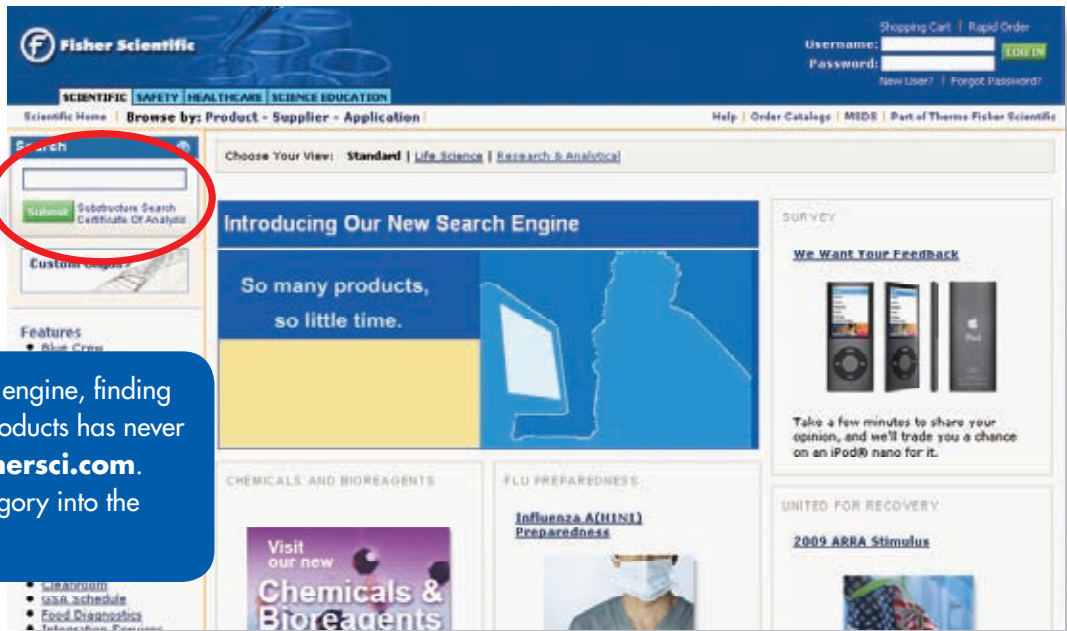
Fisher Scientific

Shopping Cart | Rapid Order
Username:
Password:
LOG IN
New User? | Forgot Password?

SCIENTIFIC | SAFETY | HEALTHCARE | SCIENCE EDUCATION

Scientific Home | Browse by: Product - Supplier - Application | Help | Order Catalogs | MSDS | Part of Thermo Fisher Scientific

Search

Submit | Substructure Search | Certificate Of Analysis

Custom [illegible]

Features
• Blue Crew

engine, finding
oducts has never
hersci.com.
gory into the

• Cleanroom
• GSA schedule
• Food Diagnostics
• Integration Services

Choose Your View: Standard | Life Science | Research & Analytical

Introducing Our New Search Engine

So many products, so little time.

SURVEY

We Want Your Feedback

iPod

Take a few minutes to share your opinion, and we'll trade you a chance on an iPod® nano for it.

CHEMICALS AND BIOREAGENTS

Visit our new Chemicals & Bioreagents

FLU PREPAREDNESS

Influenza A(H1N1) Preparedness

UNITED FOR RECOVERY

2009 ARRA Stimulus